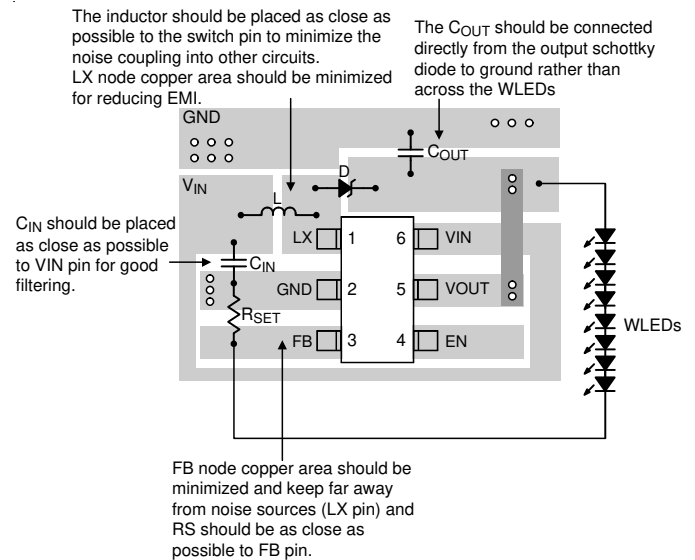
The inductor should be placed as close as possible to the switch pin to minimize the noise coupling into other circuits.
LX node copper area should be minimized for reducing EMI.

The $C_{OUT}$ should be connected directly from the output schottky diode to ground rather than across the WLEDs

GND

$C_{OUT}$

D

$V_{IN}$

L

$C_{IN}$ should be placed as close as possible to VIN pin for good filtering.

$C_{IN}$

$R_{SET}$

LX 1

GND 2

FB 3

6 VIN

5 VOUT

4 EN

WLEDs

FB node copper area should be minimized and keep far away from noise sources (LX pin) and RS should be as close as possible to FB pin.